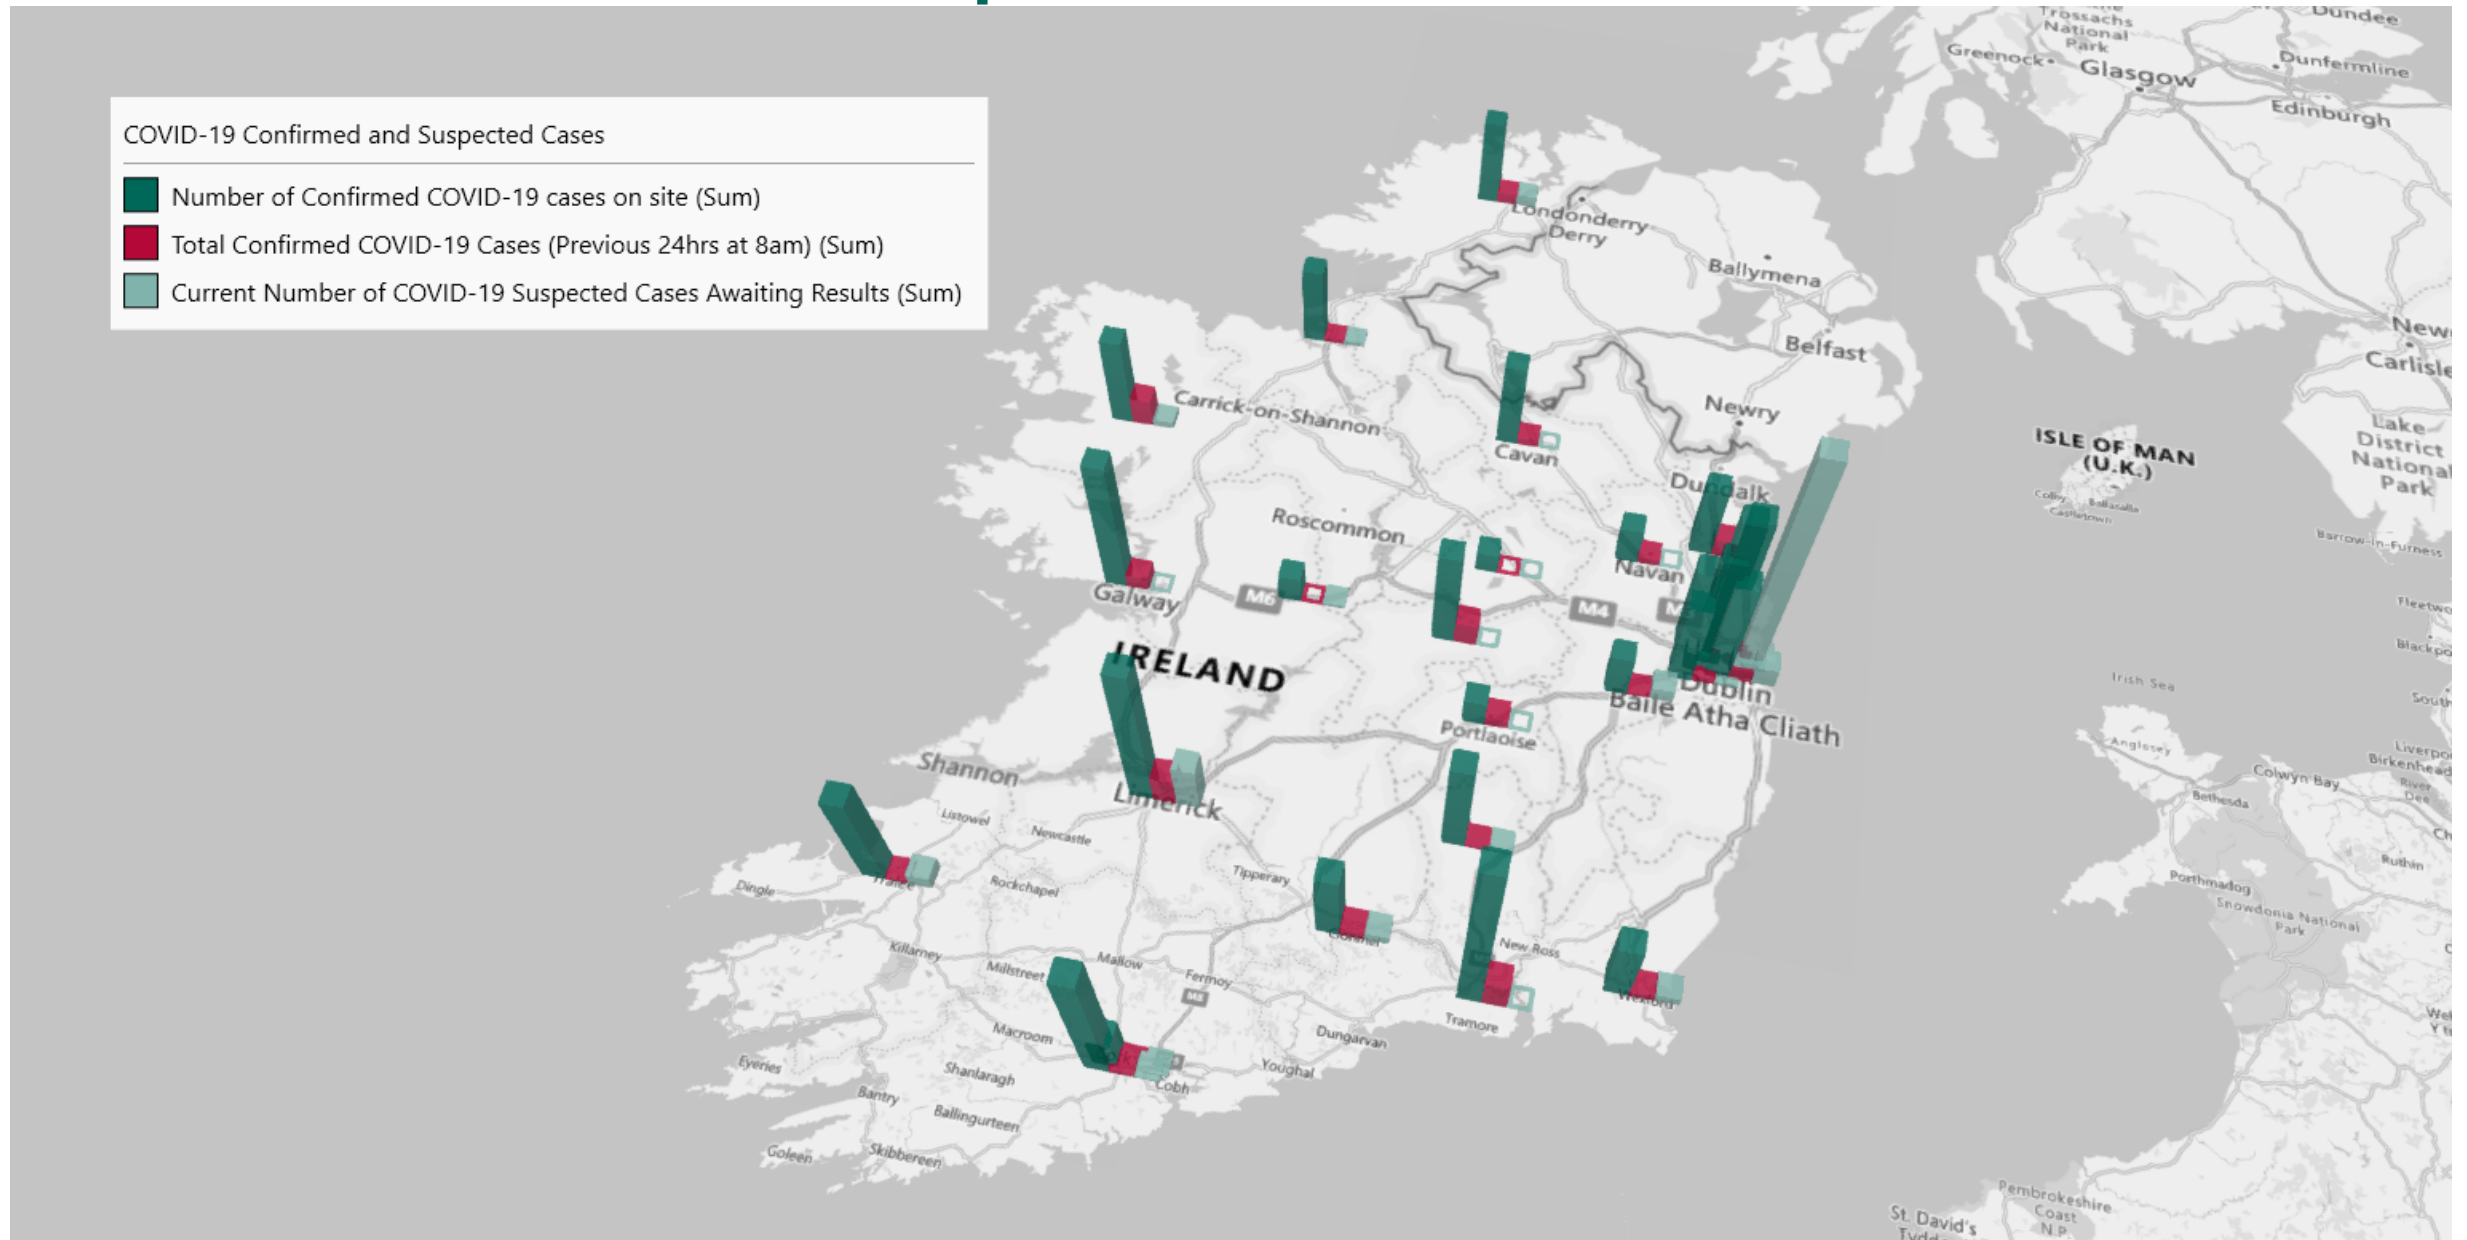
COVID-19 Confirmed and Suspected Cases

Number of Confirmed COVID-19 cases on site (Sum)

Total Confirmed COVID-19 Cases (Previous 24hrs at 8am) (Sum)

Current Number of COVID-19 Suspected Cases Awaiting Results (Sum)

Trossachs National Park
Dundee
Greenock
Glasgow
Dunfermline
Edinburgh
Londonderry
Derry
Ballymena
Belfast
Newry
New
Carlisle
Carrick-on-Shannon
Cavan
ISLE OF MAN (U.K.)
Lake District National Park
Dundalk
Roscommon
Navan
Galway
M6
M4
IRELAND
Dublin
Baile Atha Cliath
Irish Sea
Portlaoise
Shannon
Limerick
Anglesey
Colwyn Bay
Liverpool
Birkenhead
Listowel
Newcastle
Tipperary
Dingle
Tralee
Rockchapel
Killarney
Millstreet
Mallow
Fermoy
New Ross
Wexford
Macroom
Dungarvan
Tramore
Youghal
Cobh
Eyeries
Shanlaragh
Bantry
Ballingurteen
Goleen
Skibbereen
Pembrokeshire Coast N.P.
St. David's
Porthmadog
Snowdonia National Park
Bethesda
Ruthin